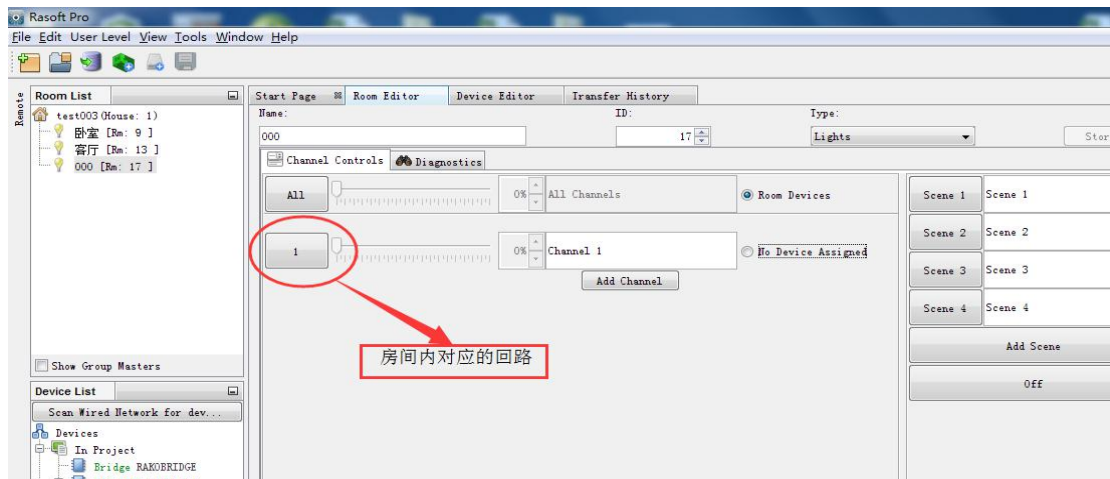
Rasoft Pro
File Edit User Level View Tools Window Help

Remote
Room List
test003 (House: 1)
卧室 [Rm: 9 ]
客厅 [Rm: 13 ]
000 [Rm: 17 ]
Show Group Masters

Device List
Scan Wired Network for dev...
Devices
In Project
Bridge RAKOBRIDGE

Start Page
Room Editor
Device Editor
Transfer History
Name:
000
ID:
17
Type:
Lights
Stor
Channel Controls
Diagnostics
All
0%
All Channels
Room Devices
1
0%
Channel 1
No Device Assigned
Add Channel
房间内对应的回路
Scene 1
Scene 1
Scene 2
Scene 2
Scene 3
Scene 3
Scene 4
Scene 4
Add Scene
Off